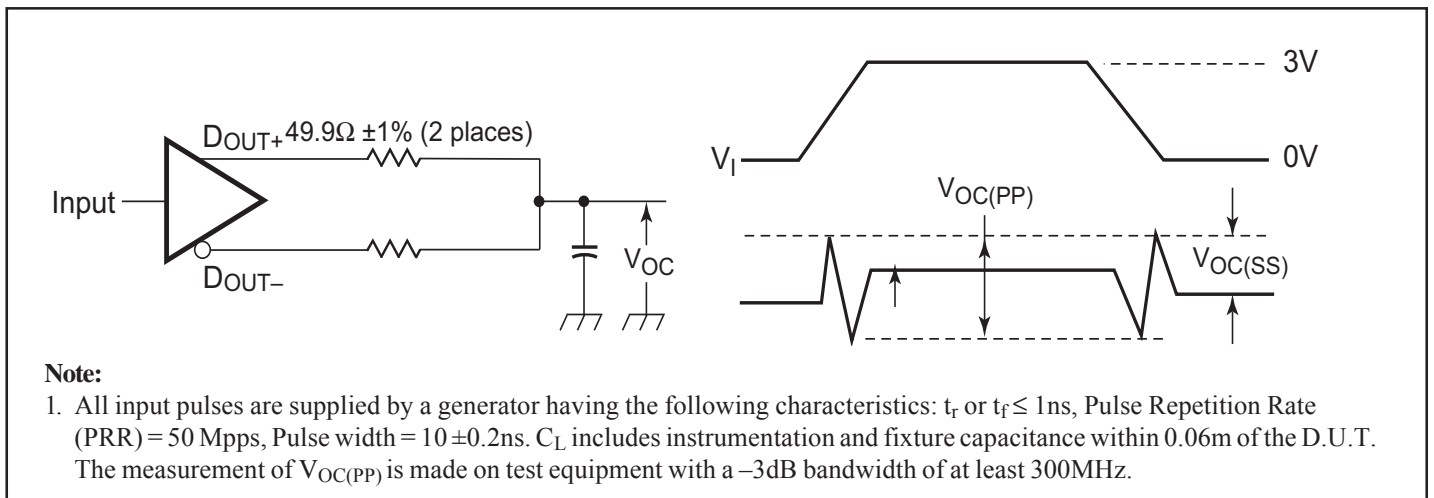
$D_{OUT+}$ 49.9Ω ±1% (2 places)

Input

$D_{OUT-}$

$V_{OC}$

3V

$V_I$

0V

$V_{OC(PP)}$

$V_{OC(SS)}$

**Note:**

1. All input pulses are supplied by a generator having the following characteristics: $t_r$ or $t_f \leq$ 1ns, Pulse Repetition Rate (PRR) = 50 Mpps, Pulse width = 10 ±0.2ns. $C_L$ includes instrumentation and fixture capacitance within 0.06m of the D.U.T. The measurement of $V_{OC(PP)}$ is made on test equipment with a –3dB bandwidth of at least 300MHz.